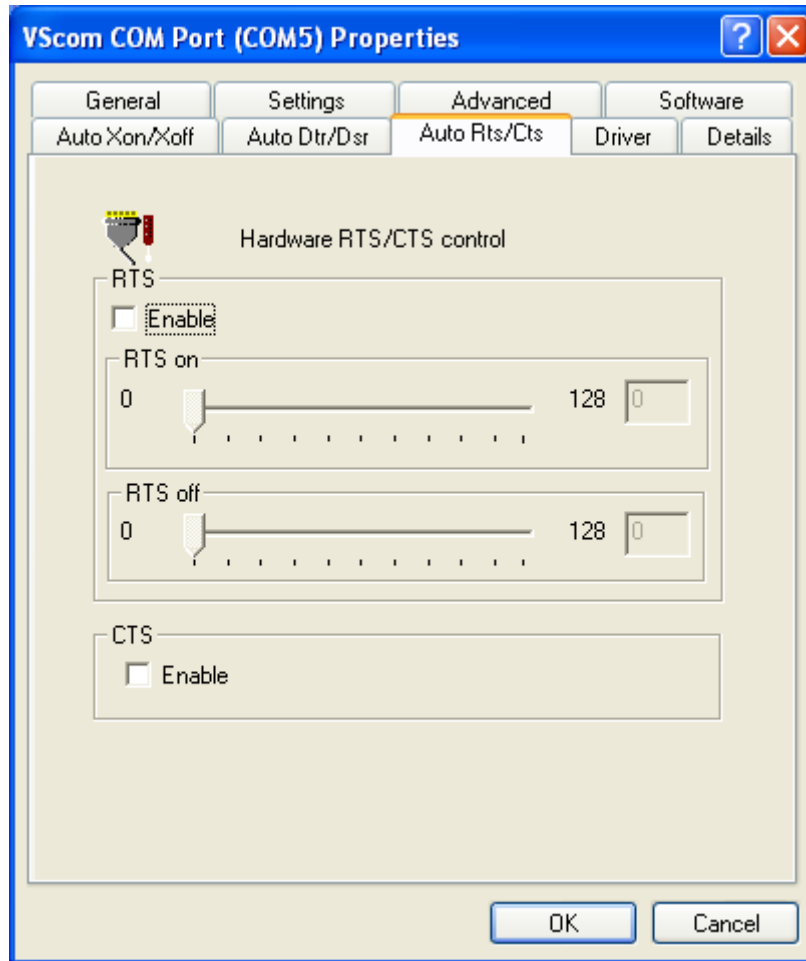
VScom COM Port (COM5) Properties

General | Settings | Advanced | Software
Auto Xon/Xoff | Auto Dtr/Dsr | Auto Rts/Cts | Driver | Details

Hardware RTS/CTS control

RTS
Enable

RTS on
0
128
0

RTS off
0
128
0

CTS
Enable

OK
Cancel